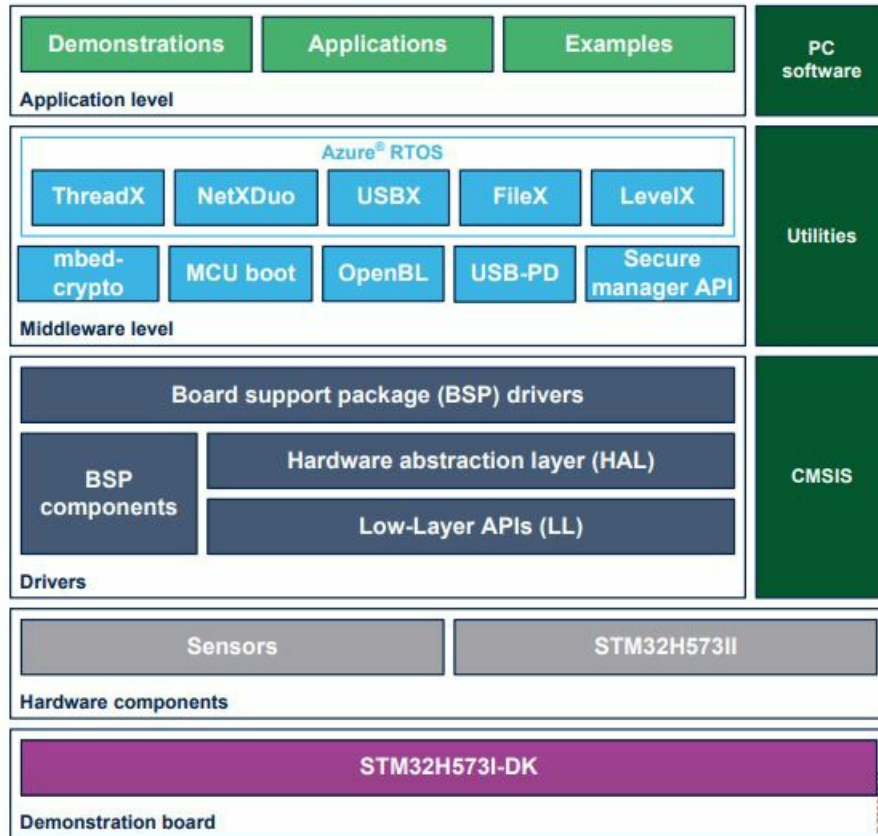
Demonstrations
Applications
Examples
Application level

PC software

Azure® RTOS
ThreadX
NetXDuo
USBX
FileX
LevelX
mbed-crypto
MCU boot
OpenBL
USB-PD
Secure manager API
Middleware level

Utilities

Board support package (BSP) drivers
BSP components
Hardware abstraction layer (HAL)
Low-Layer APIs (LL)
Drivers

CMSIS

Sensors
STM32H573II
Hardware components

STM32H573I-DK
Demonstration board